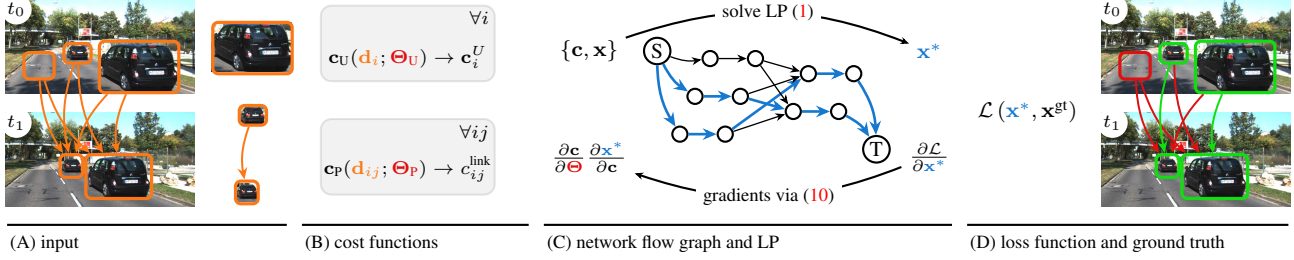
$t_0$

$t_1$

$\forall i$

$\mathbf{c}_{\mathrm{U}}(\mathbf{d}_i; \mathbf{\Theta}_{\mathrm{U}}) \rightarrow \mathbf{c}_i^U$

$\forall ij$

$\mathbf{c}_{\mathrm{P}}(\mathbf{d}_{ij}; \mathbf{\Theta}_{\mathrm{P}}) \rightarrow c_{ij}^{\mathrm{link}}$

solve LP (1)

$\{\mathbf{c}, \mathbf{x}\}$

S

T

$\mathbf{x}^*$

$\frac{\partial \mathbf{c}}{\partial \mathbf{\Theta}}$ $\frac{\partial \mathbf{x}^*}{\partial \mathbf{c}}$

$\frac{\partial \mathcal{L}}{\partial \mathbf{x}^*}$

gradients via (10)

$\mathcal{L}\left(\mathbf{x}^*, \mathbf{x}^{\mathrm{gt}}\right)$

$t_0$

$t_1$

(A) input

(B) cost functions

(C) network flow graph and LP

(D) loss function and ground truth